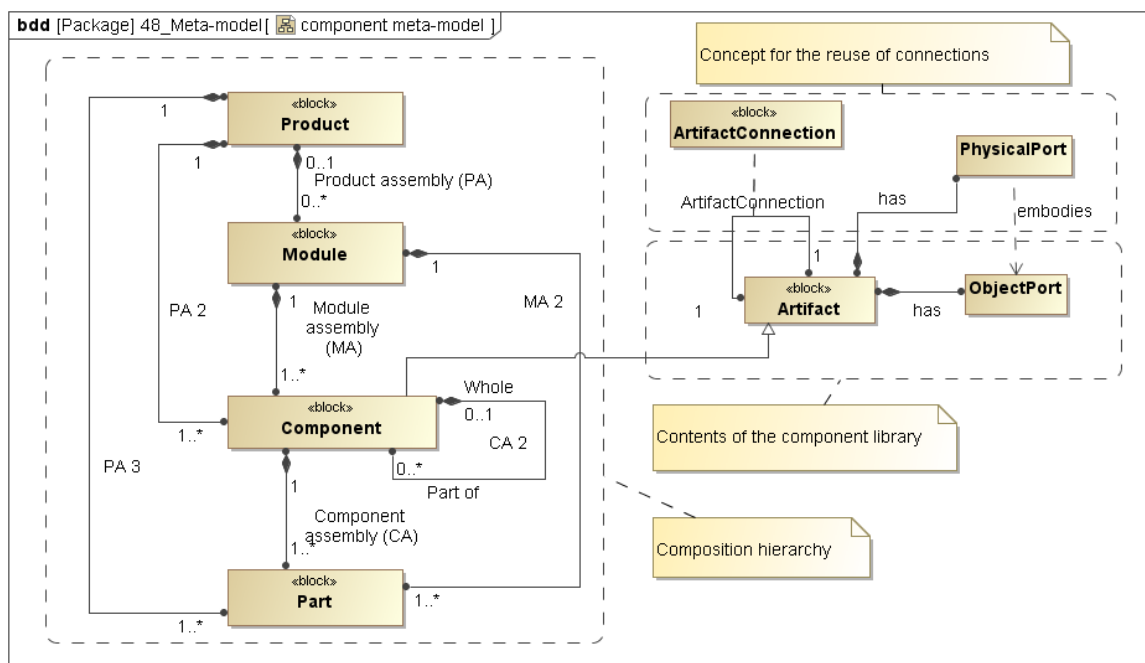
bdd [Package] 48_Meta-model [ component meta-model ]

Concept for the reuse of connections

«block»
Product

«block»
Module

«block»
Component

«block»
Part

«block»
ArtifactConnection

«block»
PhysicalPort

«block»
Artifact

ObjectPort

1
1
0..1
Product assembly (PA)
0..*
1
1
Module assembly (MA)
1..*
PA 2
MA 2
Whole
0..1
CA 2
0..*
Part of
1..*
PA 3
1
Component assembly (CA)
1..*
1..*
1..*

ArtifactConnection
has
embodies
1
1
has

Contents of the component library

Composition hierarchy